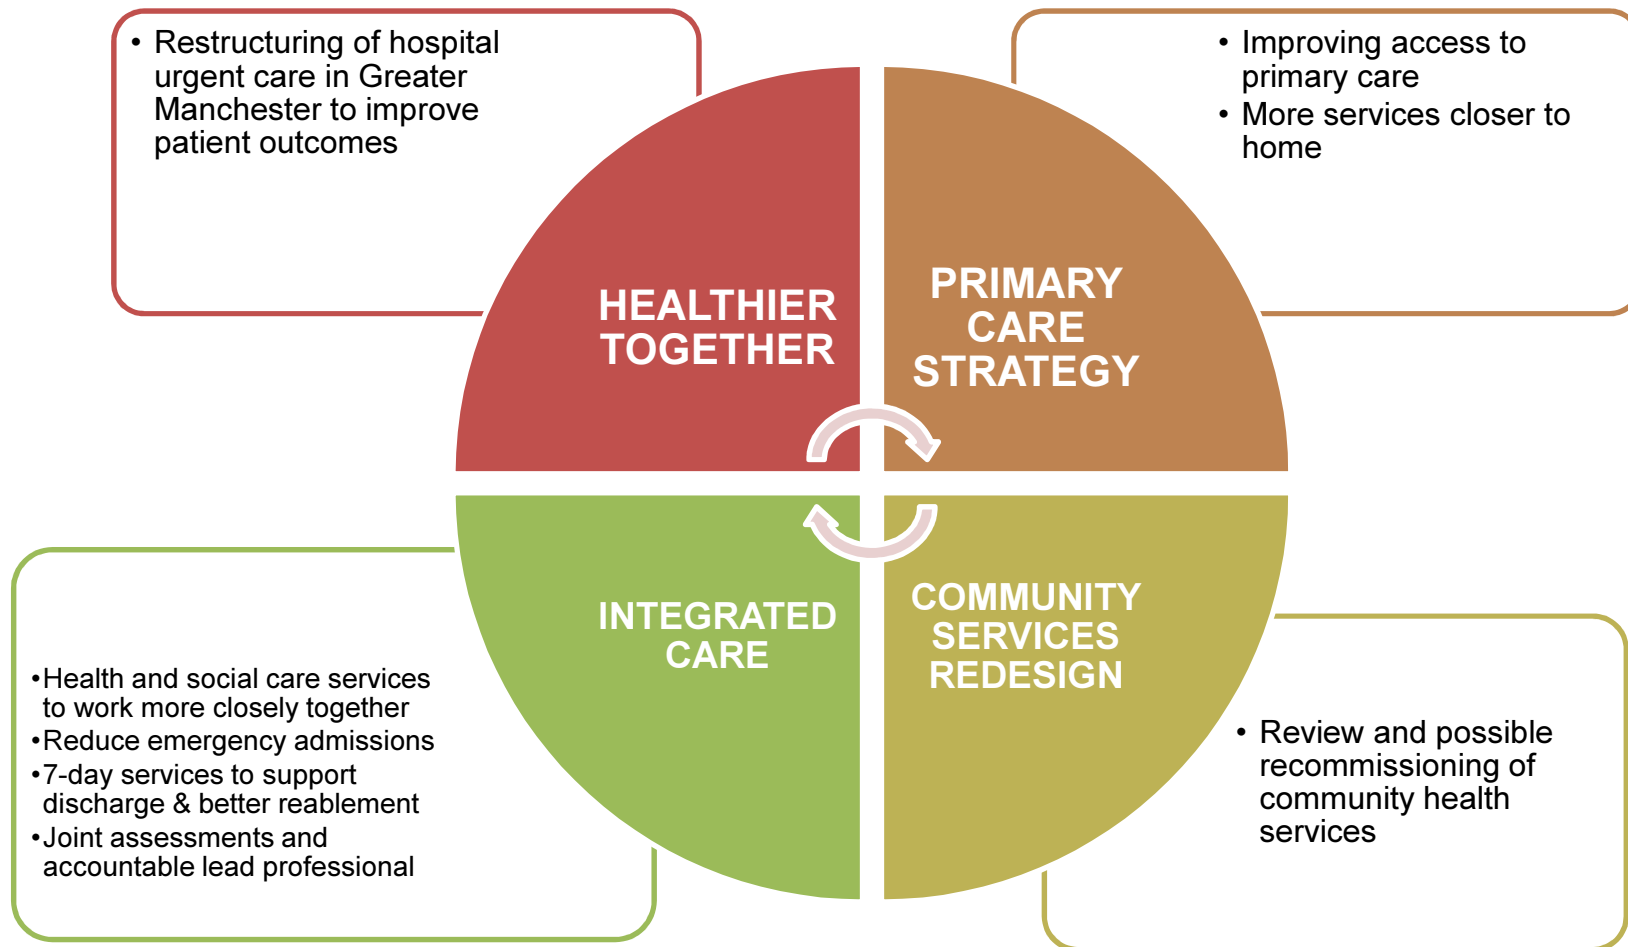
• Restructuring of hospital urgent care in Greater Manchester to improve patient outcomes

• Improving access to primary care
• More services closer to home

HEALTHIER TOGETHER

PRIMARY CARE STRATEGY

INTEGRATED CARE

COMMUNITY SERVICES REDESIGN

•Health and social care services to work more closely together
•Reduce emergency admissions
•7-day services to support discharge & better reablement
•Joint assessments and accountable lead professional

• Review and possible recommissioning of community health services